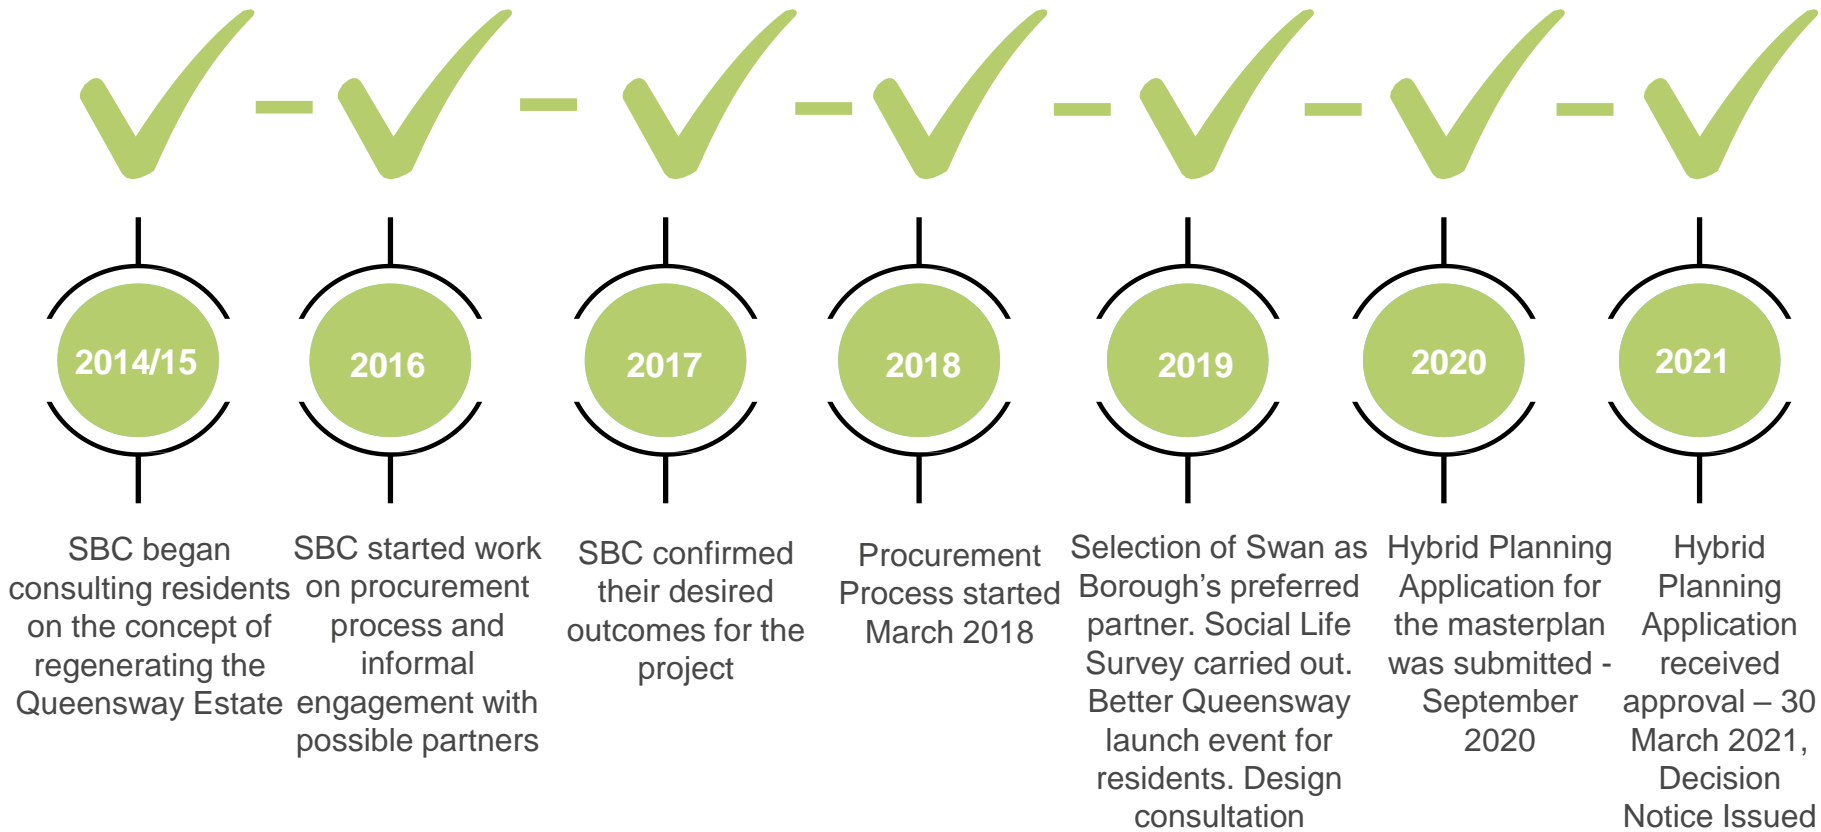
2014/15

SBC began consulting residents on the concept of regenerating the Queensway Estate

2016

SBC started work on procurement process and informal engagement with possible partners

2017

SBC confirmed their desired outcomes for the project

2018

Procurement Process started March 2018

2019

Selection of Swan as Borough’s preferred partner. Social Life Survey carried out. Better Queensway launch event for residents. Design consultation

2020

Hybrid Planning Application for the masterplan was submitted - September 2020

2021

Hybrid Planning Application received approval – 30 March 2021, Decision Notice Issued